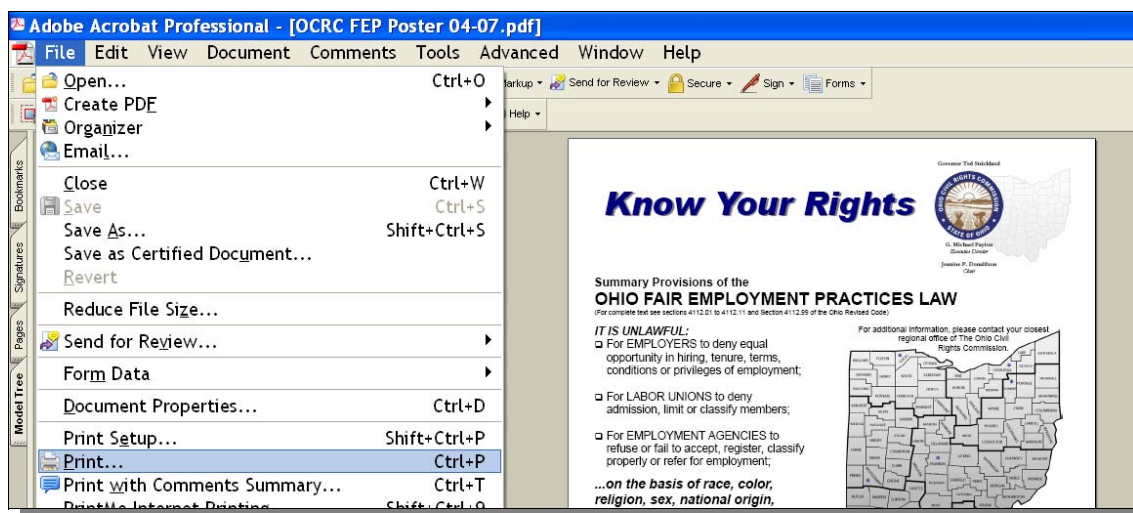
Adobe Acrobat Professional - [OCRC FEP Poster 04-07.pdf]

File Edit View Document Comments Tools Advanced Window Help

Open... Ctrl+O
Create PDF
Organizer
Email...
Close Ctrl+W
Save Ctrl+S
Save As... Shift+Ctrl+S
Save as Certified Document...
Revert
Reduce File Size...
Send for Review...
Form Data
Document Properties... Ctrl+D
Print Setup... Shift+Ctrl+P
Print... Ctrl+P
Print with Comments Summary... Ctrl+T
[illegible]

Markup Send for Review Secure Sign Forms
Help

Bookmarks
Signatures
Pages
Model Tree

Governor Ted Strickland

Know Your Rights

OHIO CIVIL RIGHTS COMMISSION STATE OF OHIO

G. Michael Payton
Executive Director

Jonalee F. Donaldson
Chair

Summary Provisions of the
OHIO FAIR EMPLOYMENT PRACTICES LAW
(For complete text see sections 4112.01 to 4112.11 and Section 4112.99 of the Ohio Revised Code)

IT IS UNLAWFUL:
□ For EMPLOYERS to deny equal opportunity in hiring, tenure, terms, conditions or privileges of employment;

□ For LABOR UNIONS to deny admission, limit or classify members;

□ For EMPLOYMENT AGENCIES to refuse or fail to accept, register, classify properly or refer for employment;

...on the basis of race, color, religion, sex, national origin,

For additional information, please contact your closest regional office of The Ohio Civil Rights Commission.